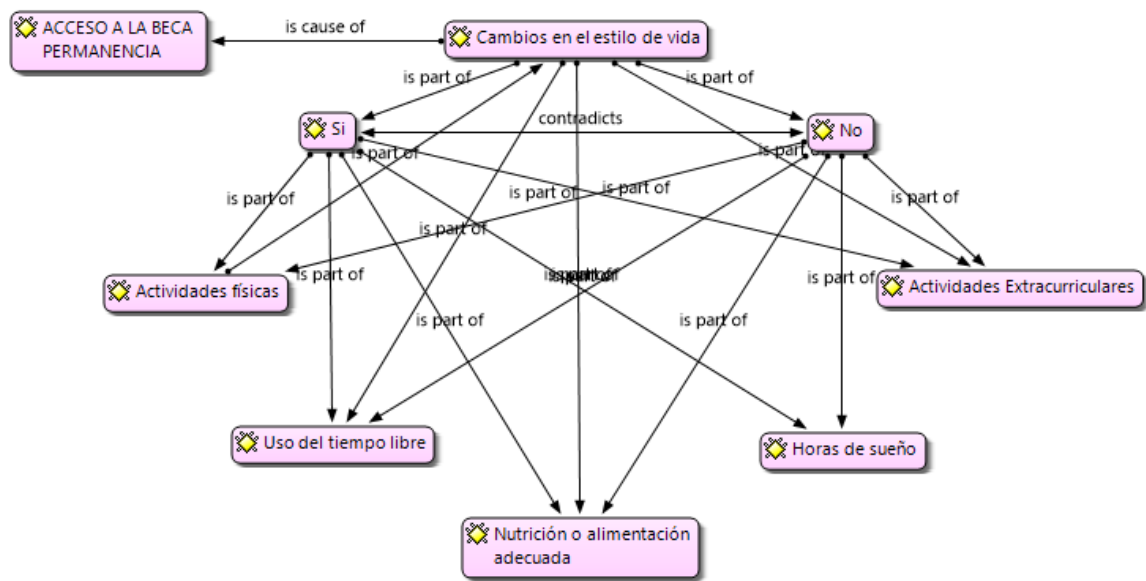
ACCESO A LA BECA PERMANENCIA

is cause of

Cambios en el estilo de vida

is part of

is part of

Si

contradicts

No

is part of

is part of

is part of

is part of

is part of

is part of

is part of

is part of

is part of

Actividades físicas

is part of

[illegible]

is part of

Actividades Extracurriculares

is part of

is part of

Uso del tiempo libre

Horas de sueño

Nutrición o alimentación adecuada